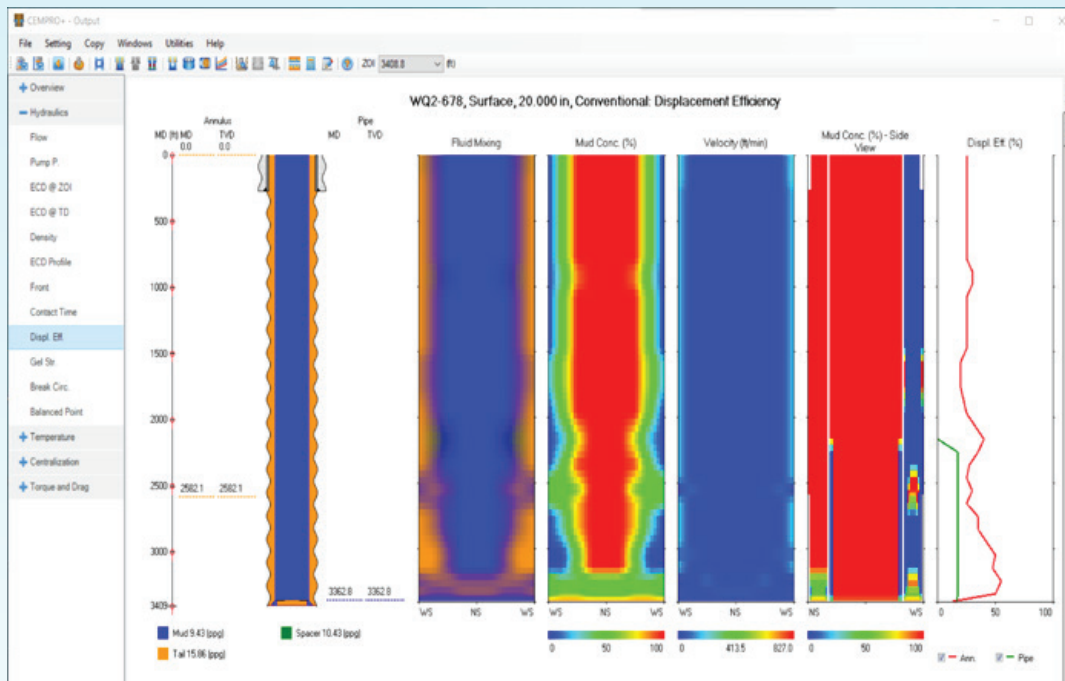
CEMPRO+ - Output

File Setting Copy Windows Utilities Help

ZOI 3408.8 (ft)

+ Overview
− Hydraulics
Flow
Pump P.
ECD @ ZOI
ECD @ TD
Density
ECD Profile
Front
Contact Time
Displ. Eff.
Gel Str.
Break Circ.
Balanced Point
+ Temperature
+ Centralization
+ Torque and Drag

WQ2-678, Surface, 20.000 in, Conventional: Displacement Efficiency

MD (ft) Annulus MD 0.0 TVD 0.0

Pipe MD TVD

0
500
1000
1500
2000
2500 2582.1 2582.1
3000
3409

3362.8 3362.8

Mud 9.43 (ppg)
Spacer 10.43 (ppg)
Tail 15.86 (ppg)

Fluid Mixing
WS NS WS

Mud Conc. (%)
WS NS WS
0 50 100

Velocity (ft/min)
WS NS WS
0 413.5 827.0

Mud Conc. (%) - Side View
NS WS
0 50 100

Displ. Eff. (%)
0 50 100
Ann. Pipe